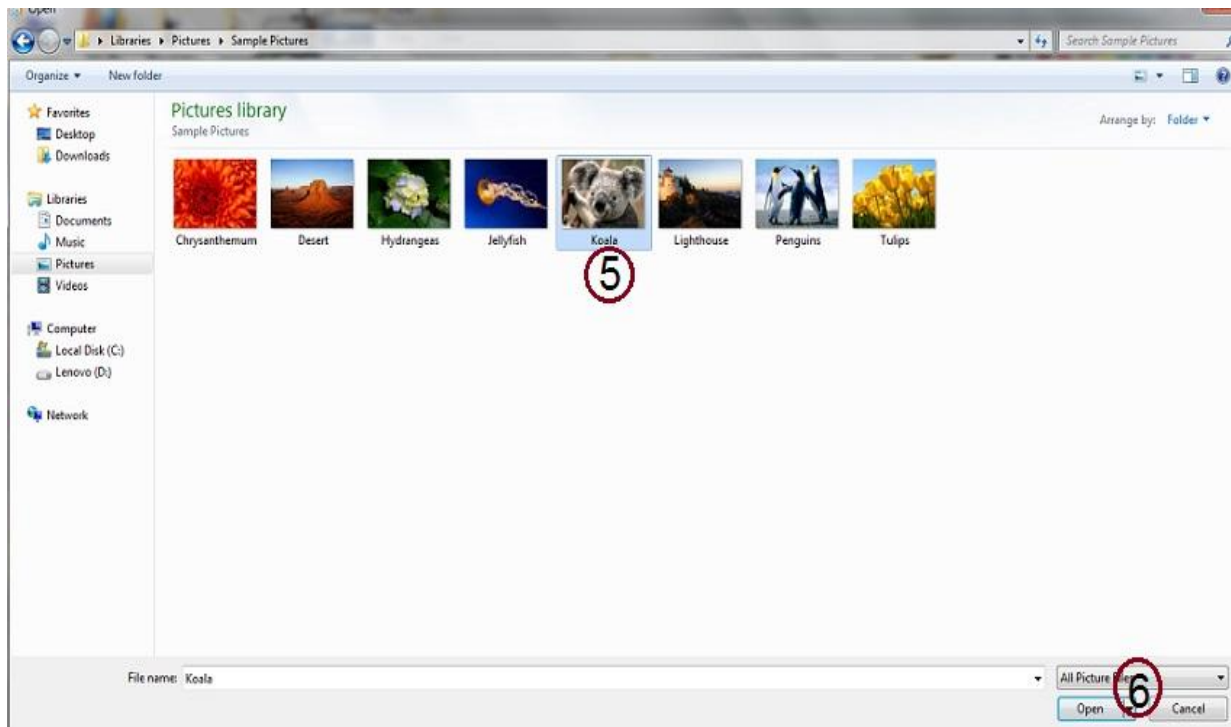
Open

Libraries ▸ Pictures ▸ Sample Pictures

Search Sample Pictures

Organize ▾ New folder

Favorites
Desktop
Downloads

Libraries
Documents
Music
Pictures
Videos

Computer
Local Disk (C:)
Lenovo (D:)

Network

Pictures library
Sample Pictures

Arrange by: Folder ▾

Chrysanthemum
Desert
Hydrangeas
Jellyfish
Koala
Lighthouse
Penguins
Tulips

5

File name: Koala

All Picture Files

6

Open
Cancel